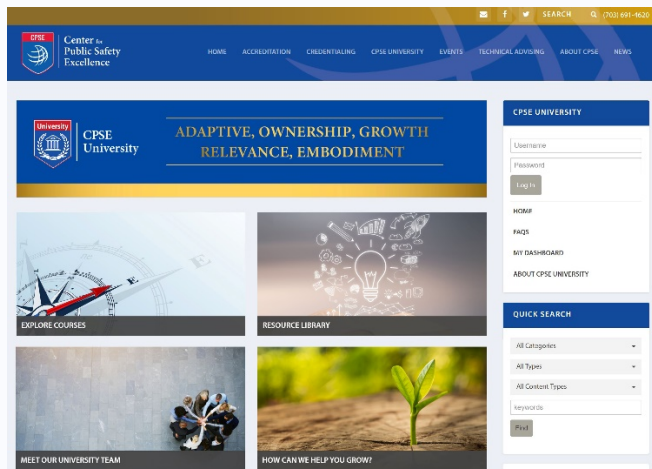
SEARCH (703) 691-4620

CPSE Center for Public Safety Excellence

HOME ACCREDITATION CREDENTIALING CPSE UNIVERSITY EVENTS TECHNICAL ADVISING ABOUT CPSE NEWS

University CPSE University

ADAPTIVE, OWNERSHIP, GROWTH
RELEVANCE, EMBODIMENT

EXPLORE COURSES

RESOURCE LIBRARY

MEET OUR UNIVERSITY TEAM

HOW CAN WE HELP YOU GROW?

CPSE UNIVERSITY

Username

Password

Log In

HOME

FAQS

MY DASHBOARD

ABOUT CPSE UNIVERSITY

QUICK SEARCH

All Categories

All Types

All Content Types

keywords

Find